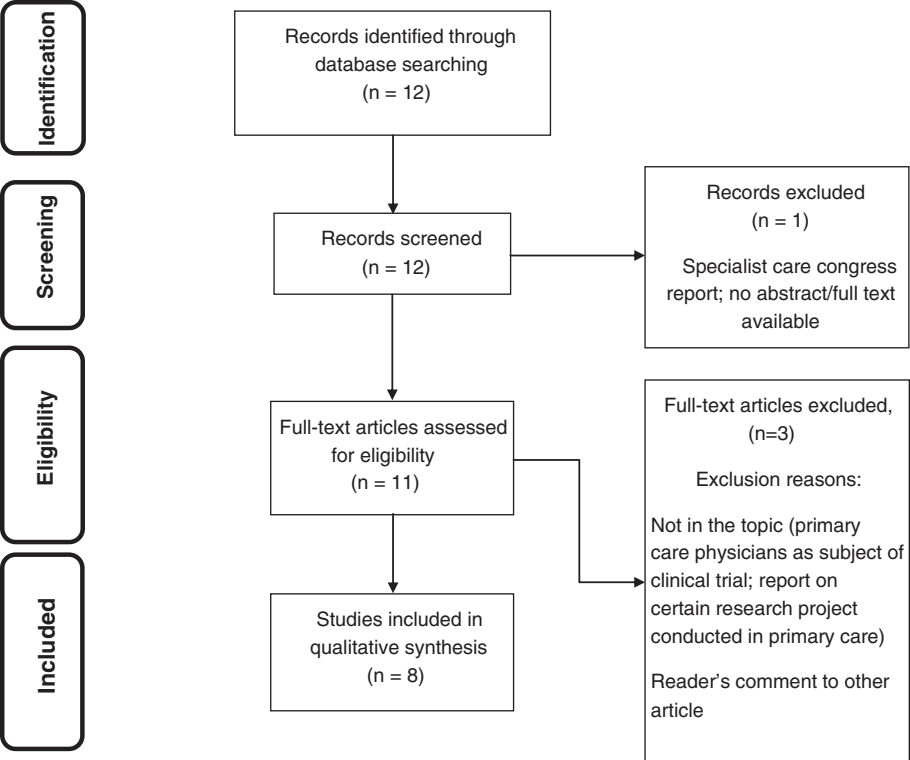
Identification

Screening

Eligibility

Included

Records identified through database searching
(n = 12)

Records screened
(n = 12)

Records excluded
(n = 1)

Specialist care congress report; no abstract/full text available

Full-text articles assessed for eligibility
(n = 11)

Full-text articles excluded,
(n=3)

Exclusion reasons:

Not in the topic (primary care physicians as subject of clinical trial; report on certain research project conducted in primary care)

Reader's comment to other article

Studies included in qualitative synthesis
(n = 8)